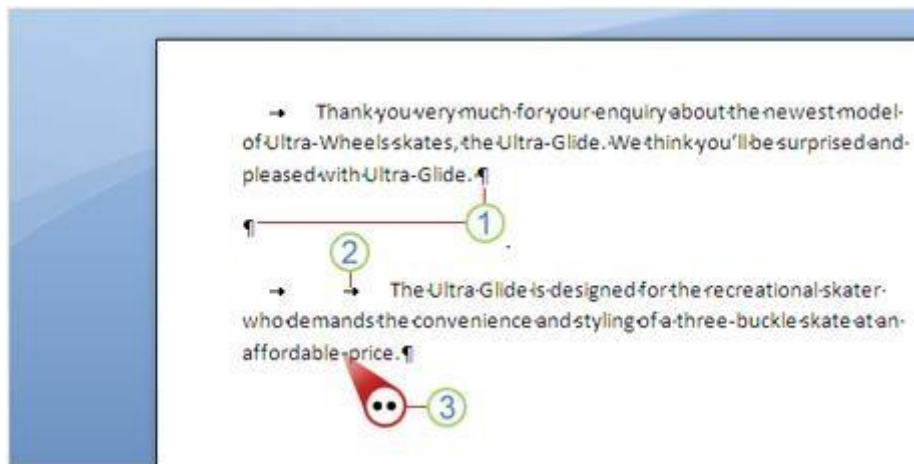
→ Thank you very much for your enquiry about the newest model of Ultra-Wheels skates, the Ultra-Glide. We think you'll be surprised and pleased with Ultra-Glide. ¶

¶

1

2

→ → The Ultra Glide is designed for the recreational skater who demands the convenience and styling of a three-buckle skate at an affordable price. ¶

3